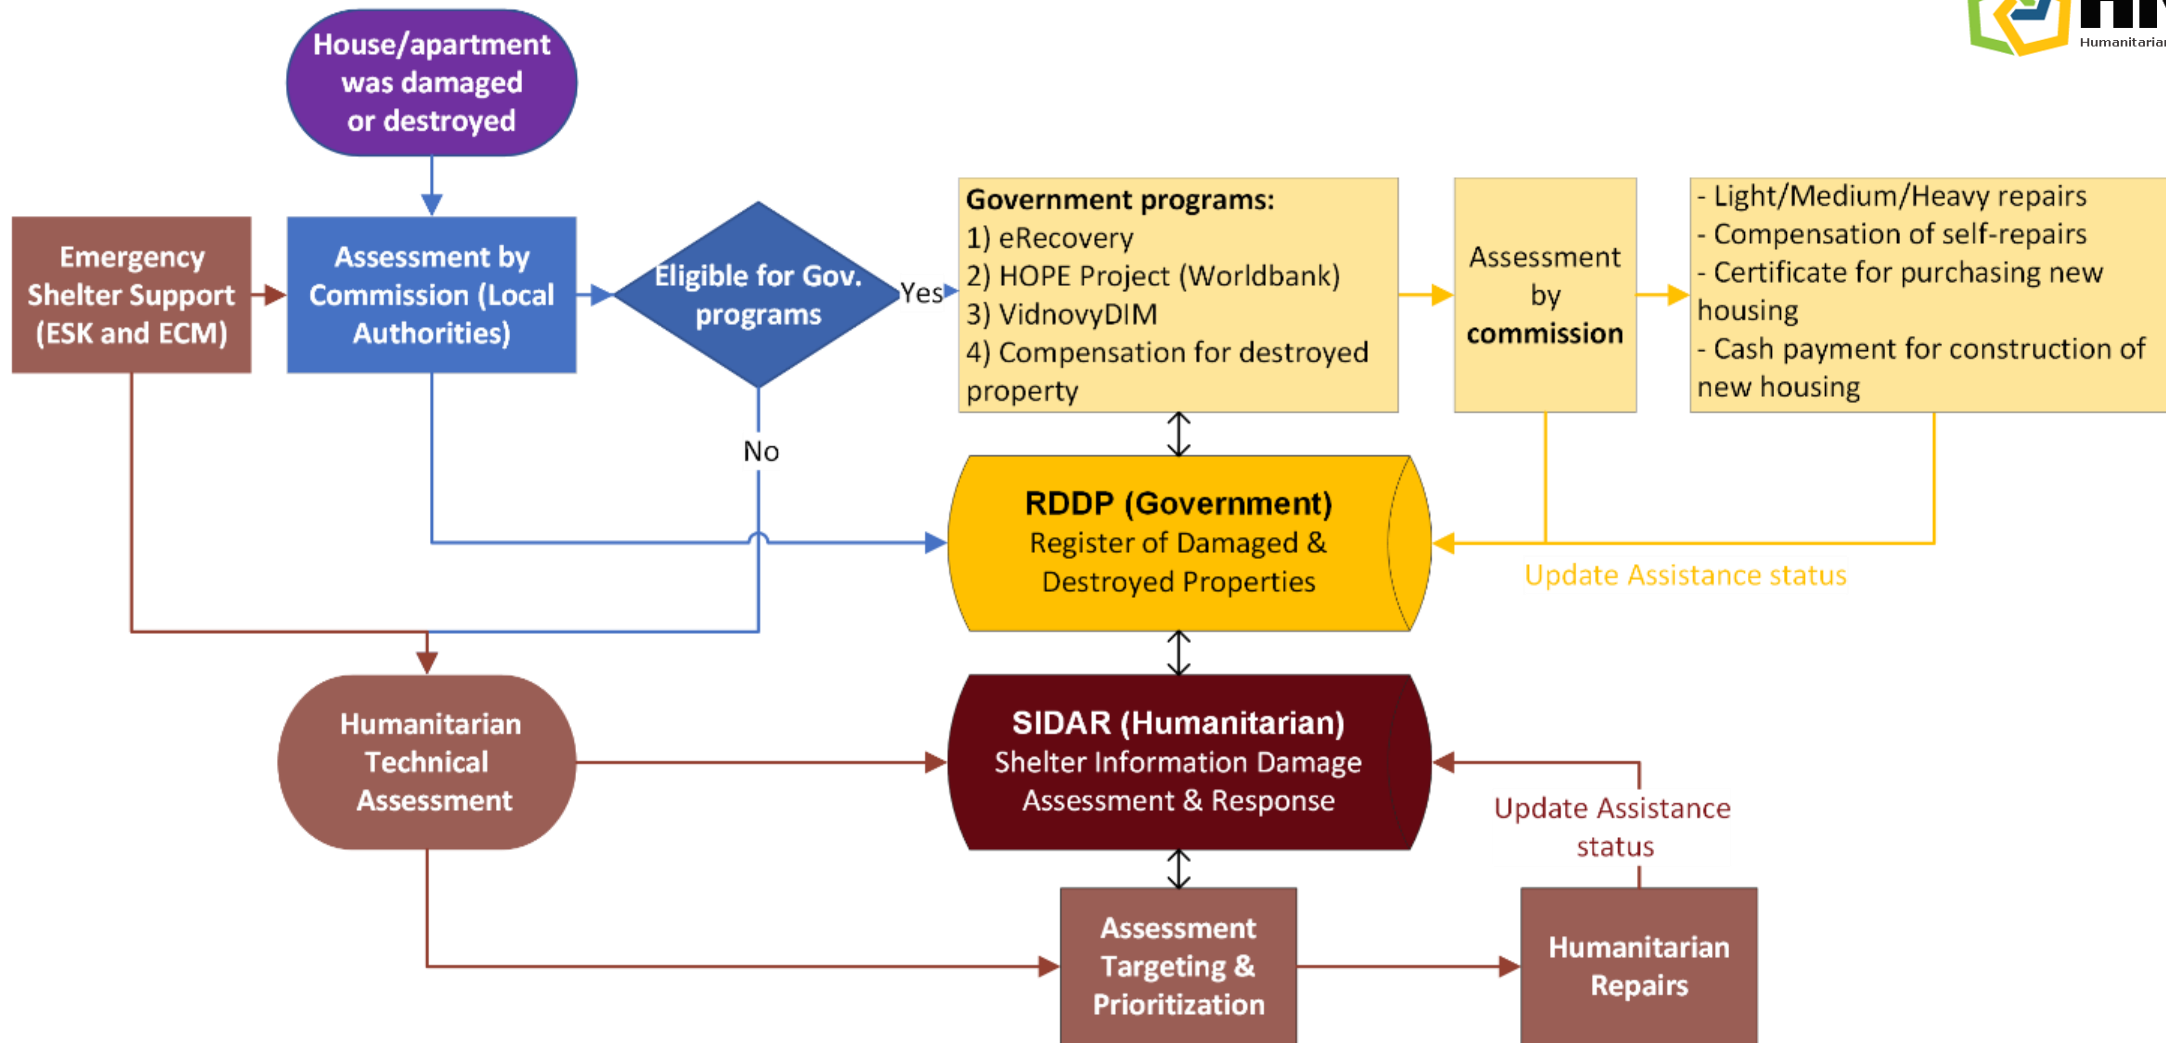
Humanitarian

House/apartment was damaged or destroyed

Emergency Shelter Support (ESK and ECM)

Assessment by Commission (Local Authorities)

Eligible for Gov. programs

Yes

No

Government programs:
1) eRecovery
2) HOPE Project (Worldbank)
3) VidnovyDIM
4) Compensation for destroyed property

Assessment by commission

- Light/Medium/Heavy repairs
- Compensation of self-repairs
- Certificate for purchasing new housing
- Cash payment for construction of new housing

RDDP (Government)
Register of Damaged & Destroyed Properties

Update Assistance status

Humanitarian Technical Assessment

SIDAR (Humanitarian)
Shelter Information Damage Assessment & Response

Update Assistance status

Assessment Targeting & Prioritization

Humanitarian Repairs